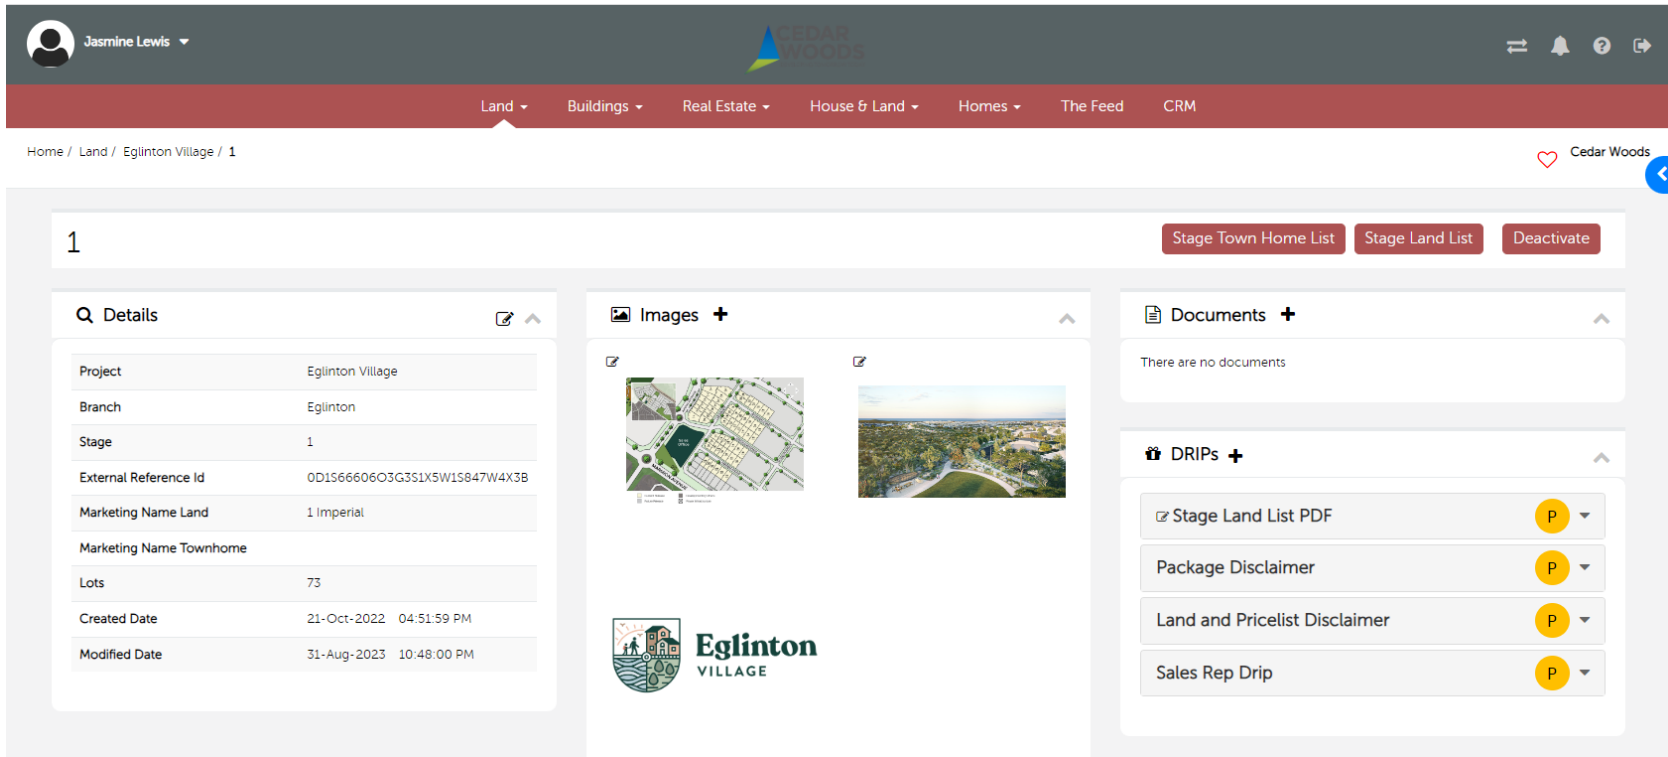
Jasmine Lewis

CEDAR WOODS

Land Buildings Real Estate House & Land Homes The Feed CRM

Home / Land / Eglinton Village / 1

Cedar Woods

1

Stage Town Home List Stage Land List Deactivate

Details

| Project | Eglinton Village |
|---|---|
| Branch | Eglinton |
| Stage | 1 |
| External Reference Id | 0D1S66606O3G3S1X5W1S847W4X3B |
| Marketing Name Land | 1 Imperial |
| Marketing Name Townhome | |
| Lots | 73 |
| Created Date | 21-Oct-2022 04:51:59 PM |
| Modified Date | 31-Aug-2023 10:48:00 PM |

Images

Eglinton VILLAGE

Documents

There are no documents

DRIPs

Stage Land List PDF P

Package Disclaimer P

Land and Pricelist Disclaimer P

Sales Rep Drip P